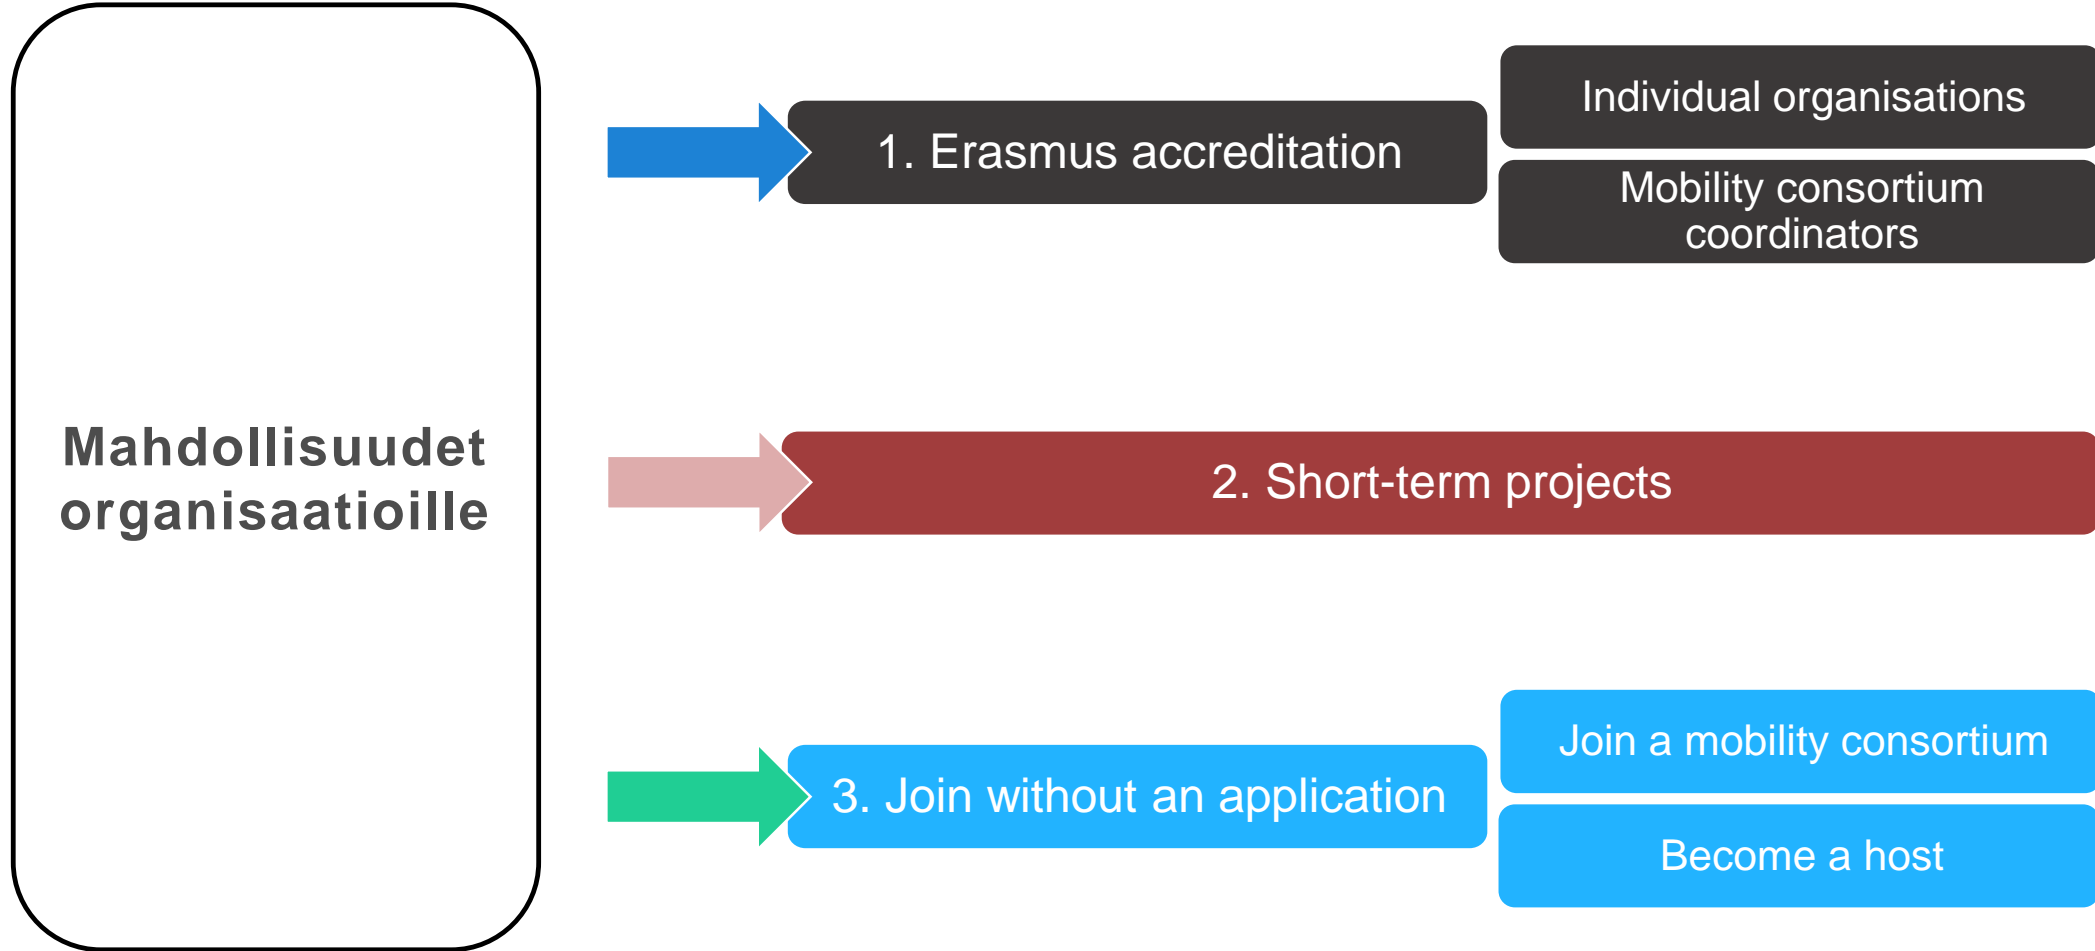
Mahdollisuudet organisaatioille

1. Erasmus accreditation

Individual organisations

Mobility consortium coordinators

2. Short-term projects

3. Join without an application

Join a mobility consortium

Become a host